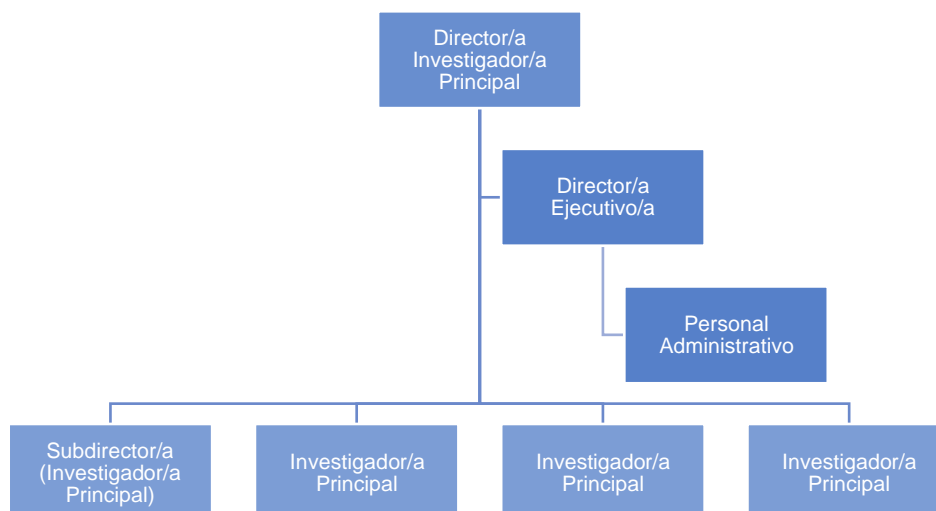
Director/a Investigador/a Principal

Director/a Ejecutivo/a

Personal Administrativo

Subdirector/a (Investigador/a Principal)

Investigador/a Principal

Investigador/a Principal

Investigador/a Principal